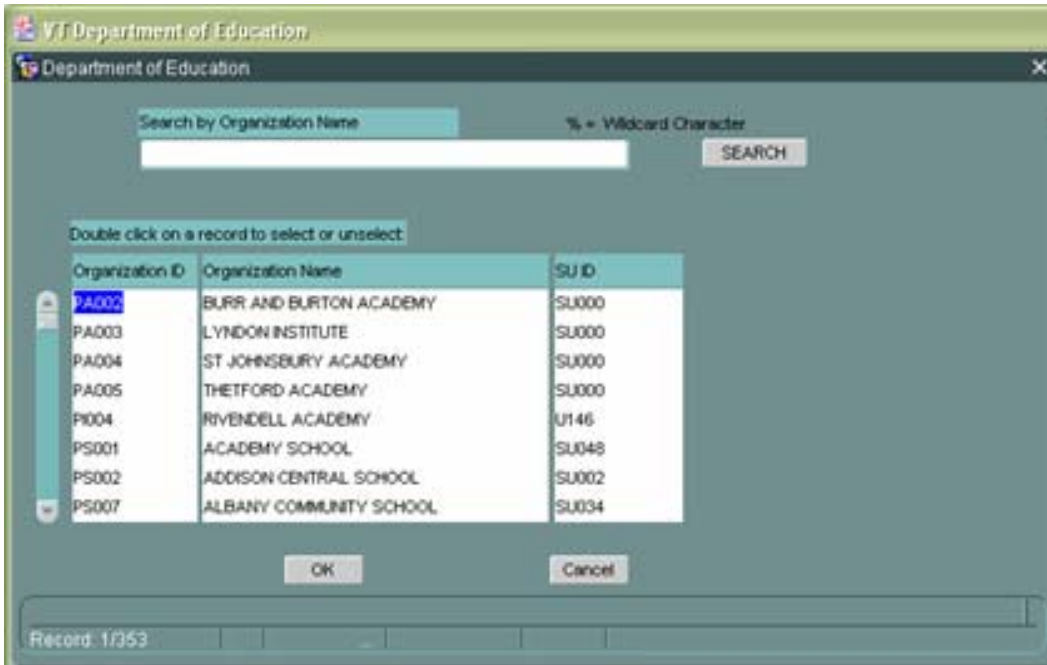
VT Department of Education
Department of Education

Search by Organization Name
% = Wildcard Character
SEARCH

Double click on a record to select or unselect

| Organization ID | Organization Name | SU ID |
|---|---|---|
| PA002 | BURR AND BURTON ACADEMY | SU000 |
| PA003 | LYNDON INSTITUTE | SU000 |
| PA004 | ST JOHNSBURY ACADEMY | SU000 |
| PA005 | THETFORD ACADEMY | SU000 |
| PI004 | RIVENDELL ACADEMY | U146 |
| PS001 | ACADEMY SCHOOL | SU048 |
| PS002 | ADDISON CENTRAL SCHOOL | SU002 |
| PS007 | ALBANY COMMUNITY SCHOOL | SU034 |

OK
Cancel

Record: 1/353